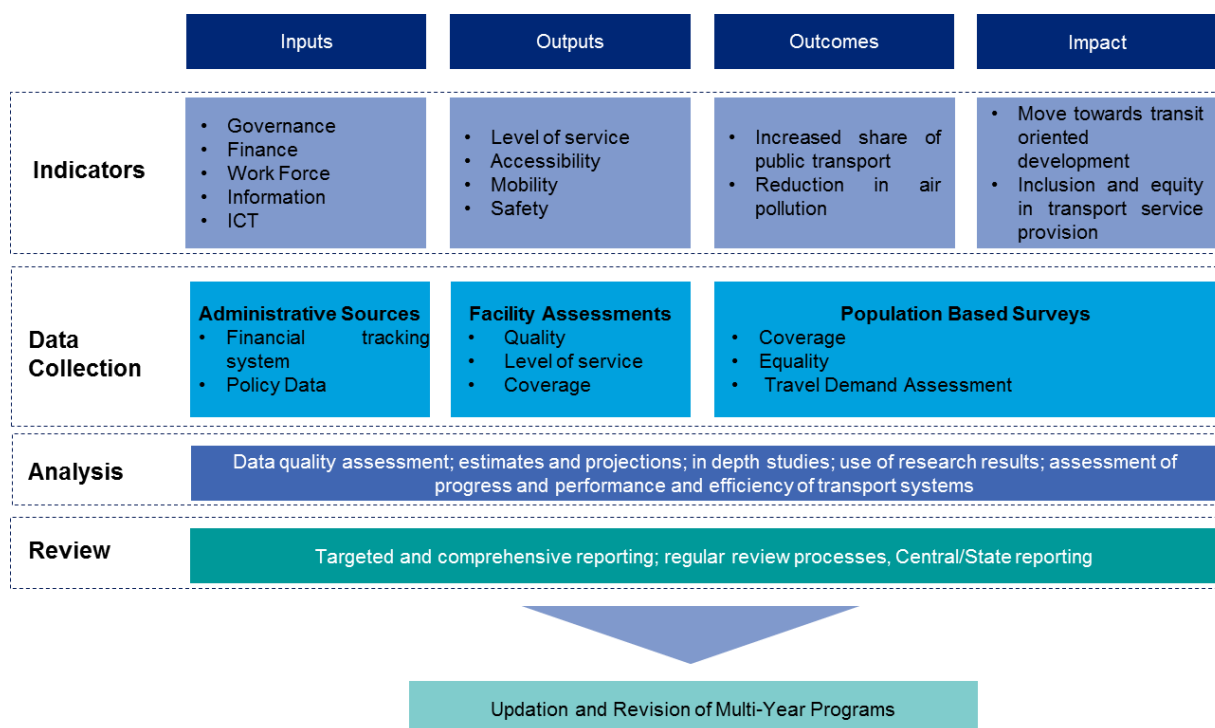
Inputs

Outputs

Outcomes

Impact

Indicators

- Governance
- Finance
- Work Force
- Information
- ICT

- Level of service
- Accessibility
- Mobility
- Safety

- Increased share of public transport
- Reduction in air pollution

- Move towards transit oriented development
- Inclusion and equity in transport service provision

Data Collection

Administrative Sources
- Financial tracking system
- Policy Data

Facility Assessments
- Quality
- Level of service
- Coverage

Population Based Surveys
- Coverage
- Equality
- Travel Demand Assessment

Analysis

Data quality assessment; estimates and projections; in depth studies; use of research results; assessment of progress and performance and efficiency of transport systems

Review

Targeted and comprehensive reporting; regular review processes, Central/State reporting

Updation and Revision of Multi-Year Programs